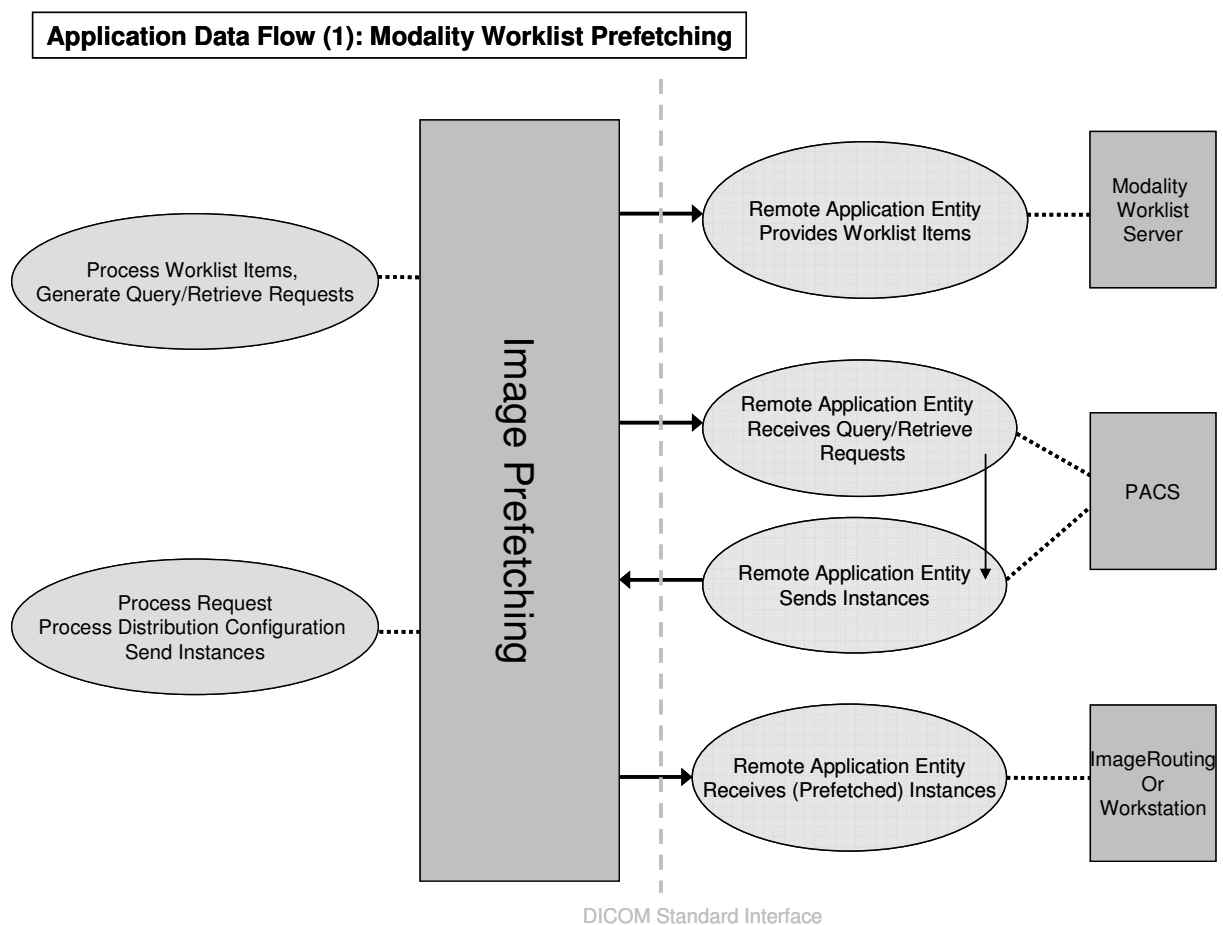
Application Data Flow (1): Modality Worklist Prefetching

Process Worklist Items, Generate Query/Retrieve Requests

Process Request
Process Distribution Configuration
Send Instances

Image Prefetching

Remote Application Entity Provides Worklist Items

Modality Worklist Server

Remote Application Entity Receives Query/Retrieve Requests

PACS

Remote Application Entity Sends Instances

Remote Application Entity Receives (Prefetched) Instances

ImageRouting Or Workstation

DICOM Standard Interface